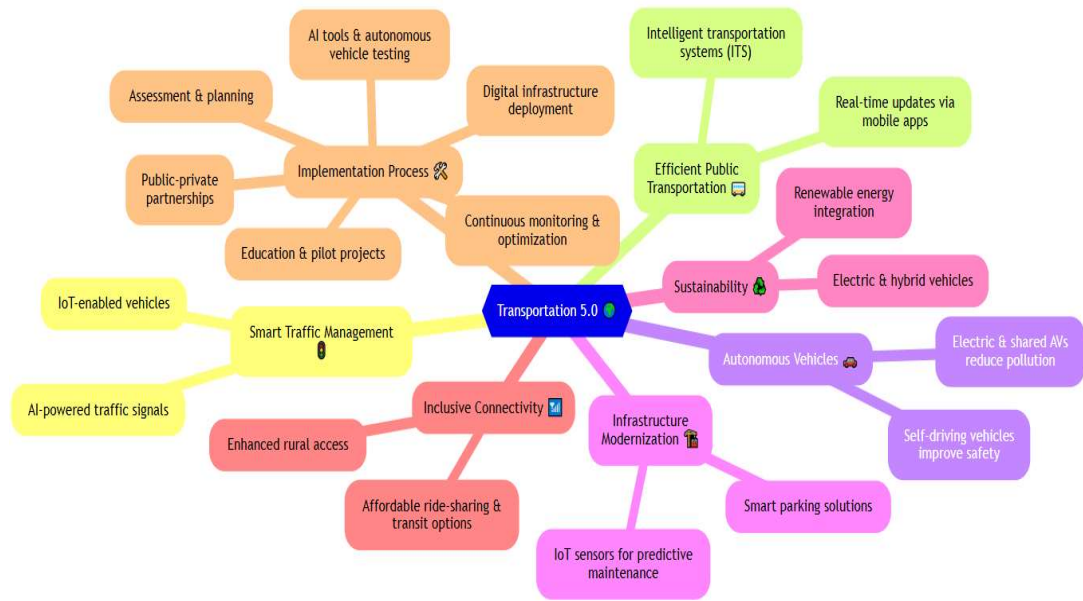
Transportation 5.0

Implementation Process
AI tools & autonomous vehicle testing
Assessment & planning
Digital infrastructure deployment
Public-private partnerships
Education & pilot projects
Continuous monitoring & optimization

Efficient Public Transportation
Intelligent transportation systems (ITS)
Real-time updates via mobile apps

Sustainability
Renewable energy integration
Electric & hybrid vehicles

Autonomous Vehicles
Electric & shared AVs reduce pollution
Self-driving vehicles improve safety

Infrastructure Modernization
Smart parking solutions
IoT sensors for predictive maintenance

Inclusive Connectivity
Enhanced rural access
Affordable ride-sharing & transit options

Smart Traffic Management
IoT-enabled vehicles
AI-powered traffic signals